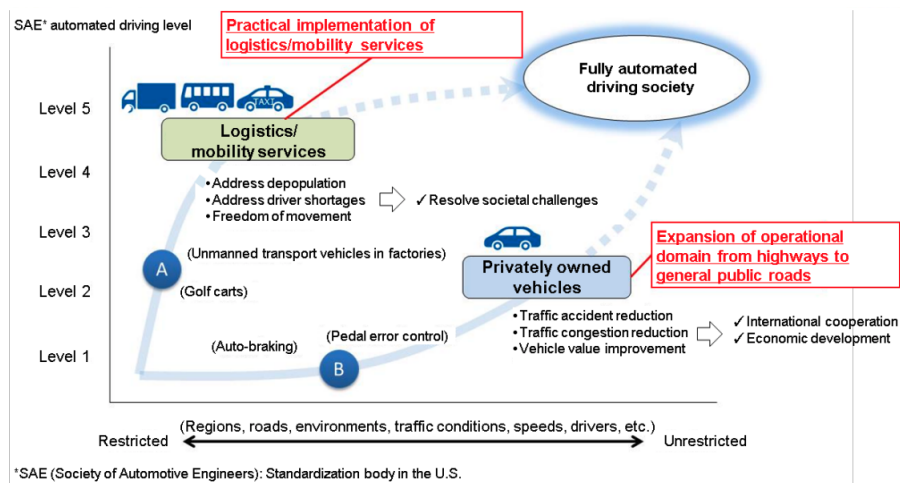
SAE* automated driving level

Practical implementation of logistics/mobility services

Fully automated driving society

Level 5

Level 4

Level 3

Level 2

Level 1

TAXI

Logistics/ mobility services

• Address depopulation
• Address driver shortages
• Freedom of movement

✓ Resolve societal challenges

A

(Unmanned transport vehicles in factories)

(Golf carts)

Expansion of operational domain from highways to general public roads

Privately owned vehicles

• Traffic accident reduction
• Traffic congestion reduction
• Vehicle value improvement

✓ International cooperation
✓ Economic development

(Pedal error control)

(Auto-braking)

B

(Regions, roads, environments, traffic conditions, speeds, drivers, etc.)

Restricted

Unrestricted

*SAE (Society of Automotive Engineers): Standardization body in the U.S.